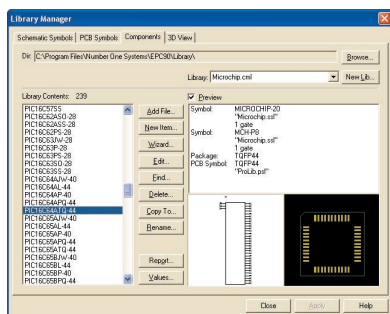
Library Manager

Schematic Symbols | PCB Symbols | Components | 3D View

Dir: C:\Program Files\Number One Systems\EPC90\Library\ Browse...

Library: Microchip.cml New Lib...

Library Contents: 239

PIC16C57SS
PIC16C62ASO-28
PIC16C62ASS-28
PIC16C62PS-28
PIC16C63JW-28
PIC16C63P-28
PIC16C63PS-28
PIC16C63SO-28
PIC16C63SS-28
PIC16C64AJW-40
PIC16C64AL-44
PIC16C64AP-40
PIC16C64APQ-44
PIC16C64ATQ-44
PIC16C65AJW-40
PIC16C65AL-44
PIC16C65AP-40
PIC16C65APQ-44
PIC16C65ATQ-44
PIC16C65BJW-40
PIC16C65BL-44
PIC16C65BP-40
PIC16C65BPQ-44

Add File...
New Item...
Wizard...
Edit...
Find...
Delete...
Copy To...
Rename...
Report...
Values...

Preview

Symbol: MICROCHIP-20 "Microchip.ssl" 1 gate
Symbol: MCH-P8 "Microchip.ssl" 1 gate
Package: TQFP44
PCB Symbol: TQFP44 "ProLib.psl"

Close Apply Help